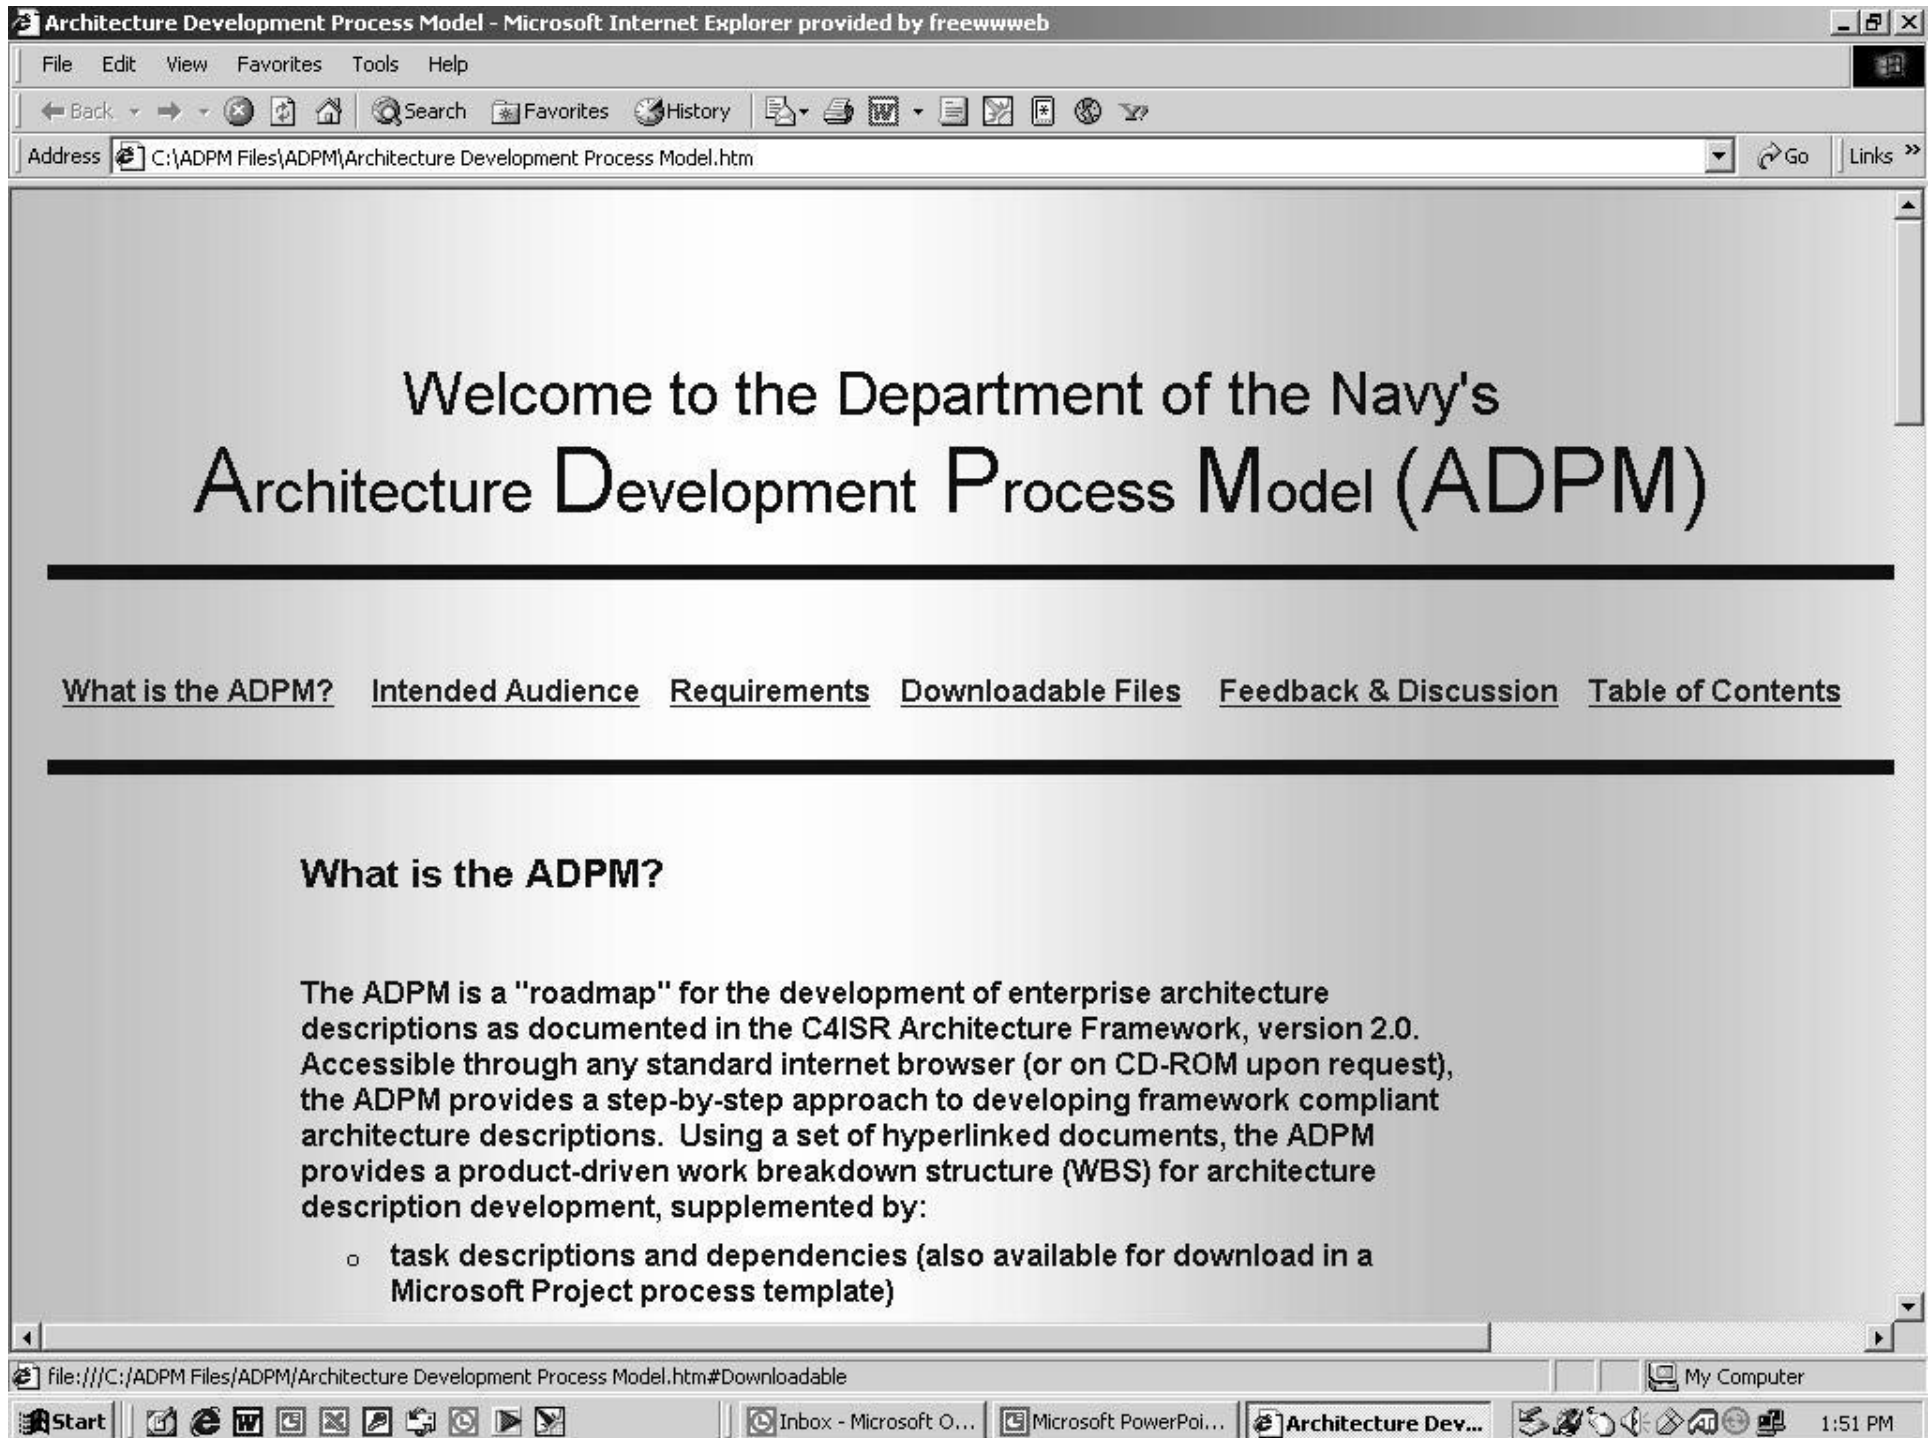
Architecture Development Process Model - Microsoft Internet Explorer provided by freewwweb

File Edit View Favorites Tools Help

Back Search Favorites History

Address C:\ADPM Files\ADPM\Architecture Development Process Model.htm Go Links

Welcome to the Department of the Navy's
Architecture Development Process Model (ADPM)

What is the ADPM? Intended Audience Requirements Downloadable Files Feedback & Discussion Table of Contents

What is the ADPM?

The ADPM is a "roadmap" for the development of enterprise architecture descriptions as documented in the C4ISR Architecture Framework, version 2.0. Accessible through any standard internet browser (or on CD-ROM upon request), the ADPM provides a step-by-step approach to developing framework compliant architecture descriptions. Using a set of hyperlinked documents, the ADPM provides a product-driven work breakdown structure (WBS) for architecture description development, supplemented by:

- task descriptions and dependencies (also available for download in a Microsoft Project process template)

file:///C:/ADPM Files/ADPM/Architecture Development Process Model.htm#Downloadable My Computer

Start Inbox - Microsoft O... Microsoft PowerPoi... Architecture Dev... 1:51 PM